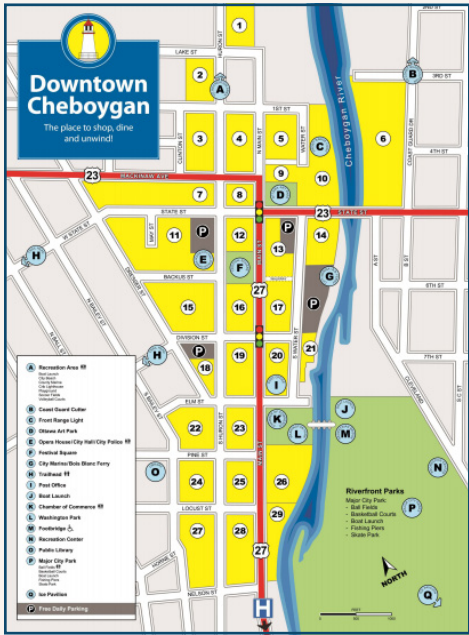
Downtown Cheboygan
The place to shop, dine and unwind!

2ND ST
LAKE ST
3RD ST
1ST ST
4TH ST
MACKINAW AVE
STATE ST
BACKUS ST
5TH ST
DIVISION ST
6TH ST
7TH ST
ELM ST
PINE ST
LOCUST ST
NELSON ST
HURON ST
CUSHION ST
N MAIN ST
WATER ST
COAST GUARD DR
EMP ST
MAIN ST
S MAIN ST
S HURON ST
S WATER ST
CLEVELAND
Cheboygan River

23
23
27
27

1 2 3 4 5 6 7 8 9 10 11 12 13 14 15 16 17 18 19 20 21 22 23 24 25 26 27 28 29

A Recreation Area
B Coast Guard Cutter
C Front Range Light
D Ottawa Art Park
E Opera House/City Hall/City Police
F Festival Square
G City Marina/Bois Blanc Ferry
H Trailhead
I Post Office
J Boat Launch
K Chamber of Commerce
L Washington Park
M Footbridge
N Recreation Center
O Public Library
P Major City Park
Q Ice Pavilion
P Free Daily Parking

Riverfront Parks
Major City Park
- Ball Fields
- Basketball Courts
- Boat Launch
- Fishing Piers
- Skate Park

NORTH